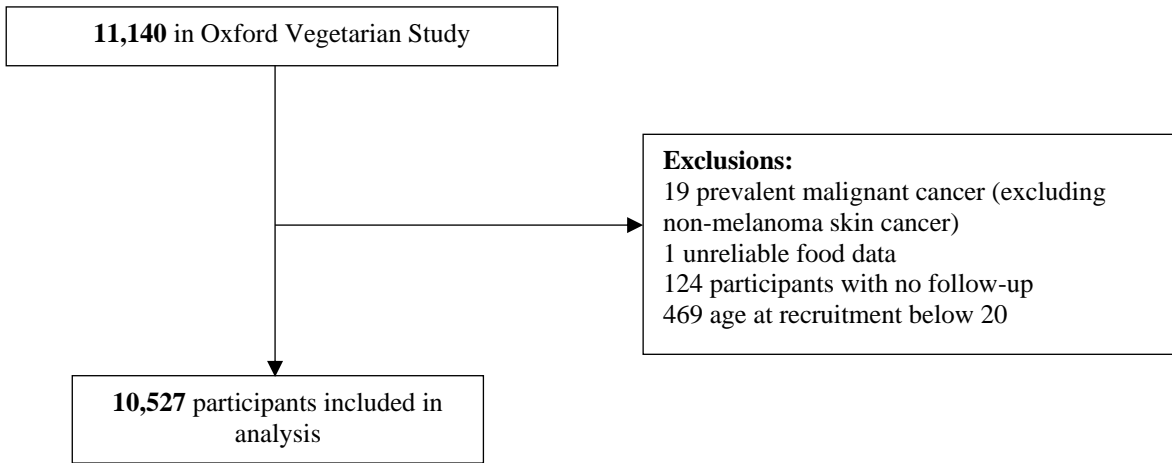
**11,140** in Oxford Vegetarian Study

**Exclusions:**
19 prevalent malignant cancer (excluding non-melanoma skin cancer)
1 unreliable food data
124 participants with no follow-up
469 age at recruitment below 20

**10,527** participants included in analysis